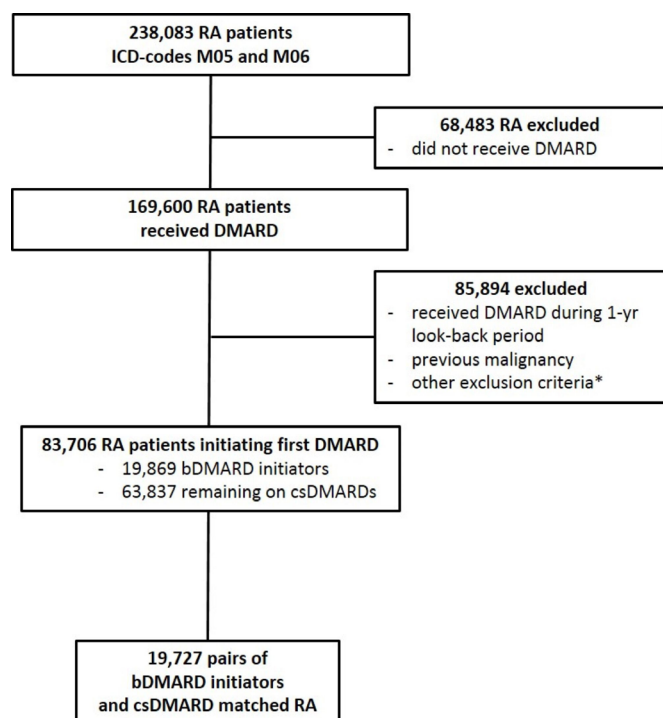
238,083 RA patients
ICD-codes M05 and M06

68,483 RA excluded
- did not receive DMARD

169,600 RA patients
received DMARD

85,894 excluded
- received DMARD during 1-yr look-back period
- previous malignancy
- other exclusion criteria*

83,706 RA patients initiating first DMARD
- 19,869 bDMARD initiators
- 63,837 remaining on csDMARDs

19,727 pairs of
bDMARD initiators
and csDMARD matched RA